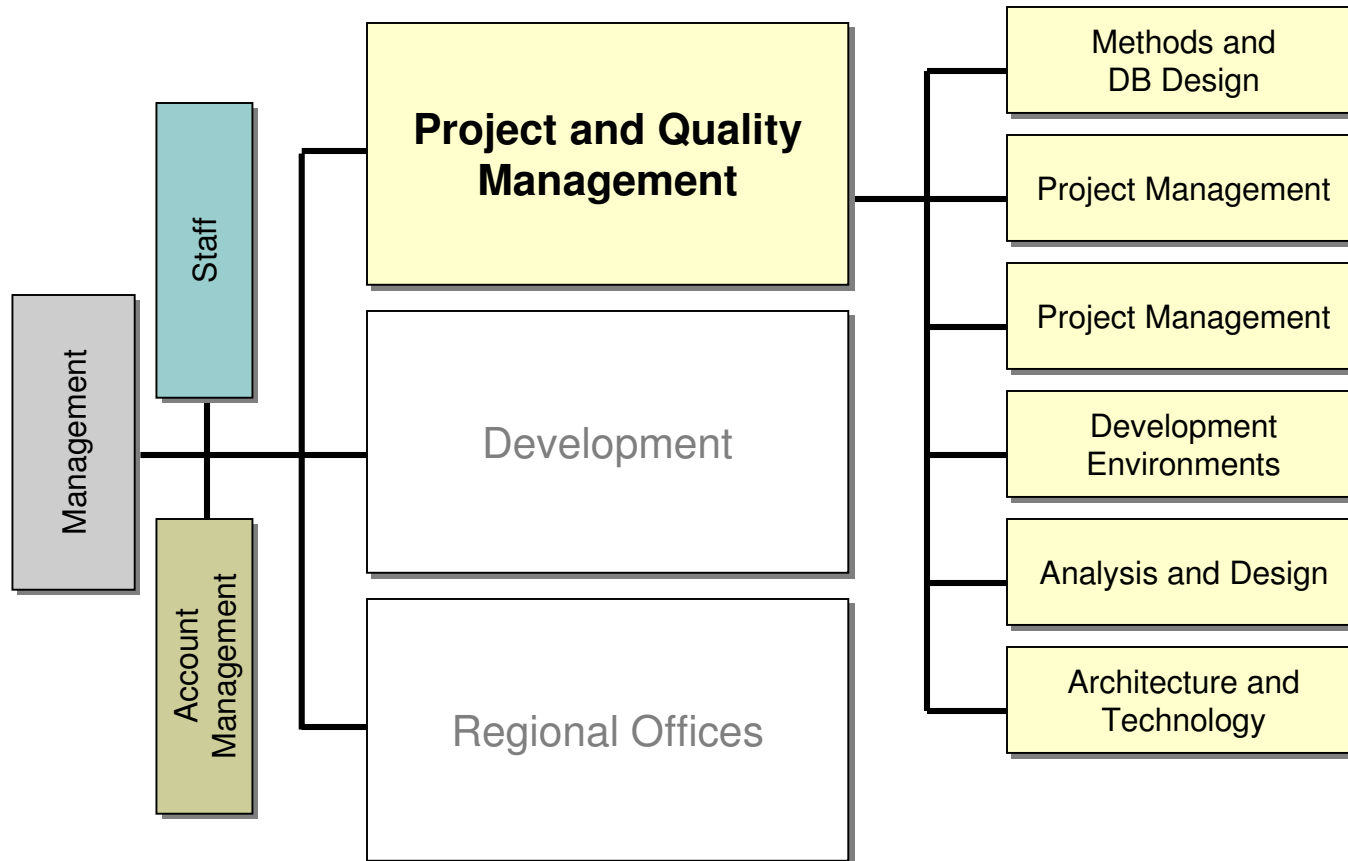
Management

Staff

Account Management

Project and Quality Management

Development

Regional Offices

Methods and DB Design

Project Management

Project Management

Development Environments

Analysis and Design

Architecture and Technology